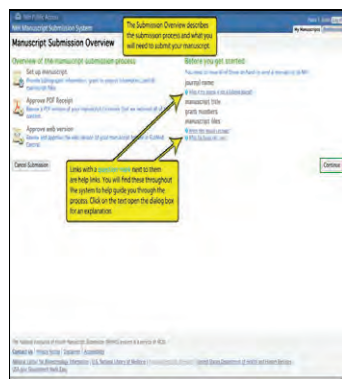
NIH Manuscript Submission System

The Submission Overview describes the submission process and what you will need to submit your manuscript.

My Manuscripts

Manuscript Submission Overview

Overview of the manuscript submission process

Set up manuscript

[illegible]

Approve PDF Receipt

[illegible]

Approve web version

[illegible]

Cancel Submission

Before you get started

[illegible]

journal name

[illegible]

manuscript title

grant numbers

manuscript files

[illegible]

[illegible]

Continue

Links with a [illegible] next to them are help links. You will find these throughout the system to help guide you through the process. Click on the text open the dialog box for an explanation.

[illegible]